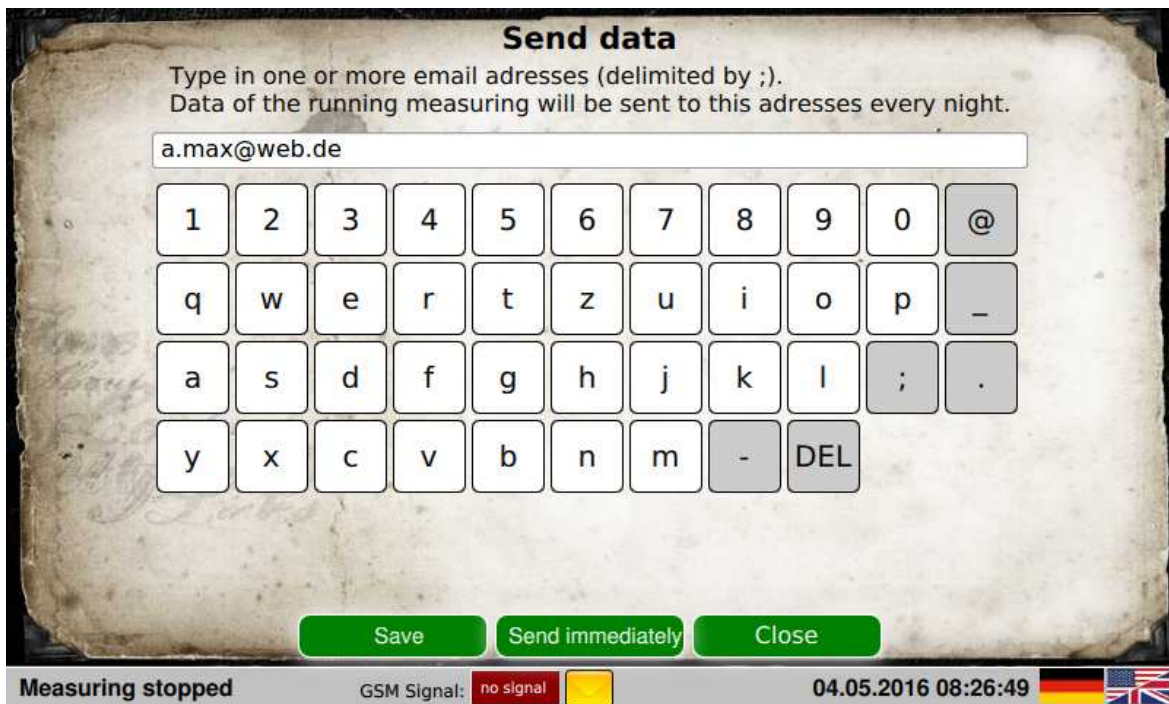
Send data

Type in one or more email adresses (delimited by ;).
Data of the running measuring will be sent to this adresses every night.

a.max@web.de

1 2 3 4 5 6 7 8 9 0 @
q w e r t z u i o p _
a s d f g h j k l ; .
y x c v b n m - DEL

Save Send immediately Close

Measuring stopped GSM Signal: no signal 04.05.2016 08:26:49